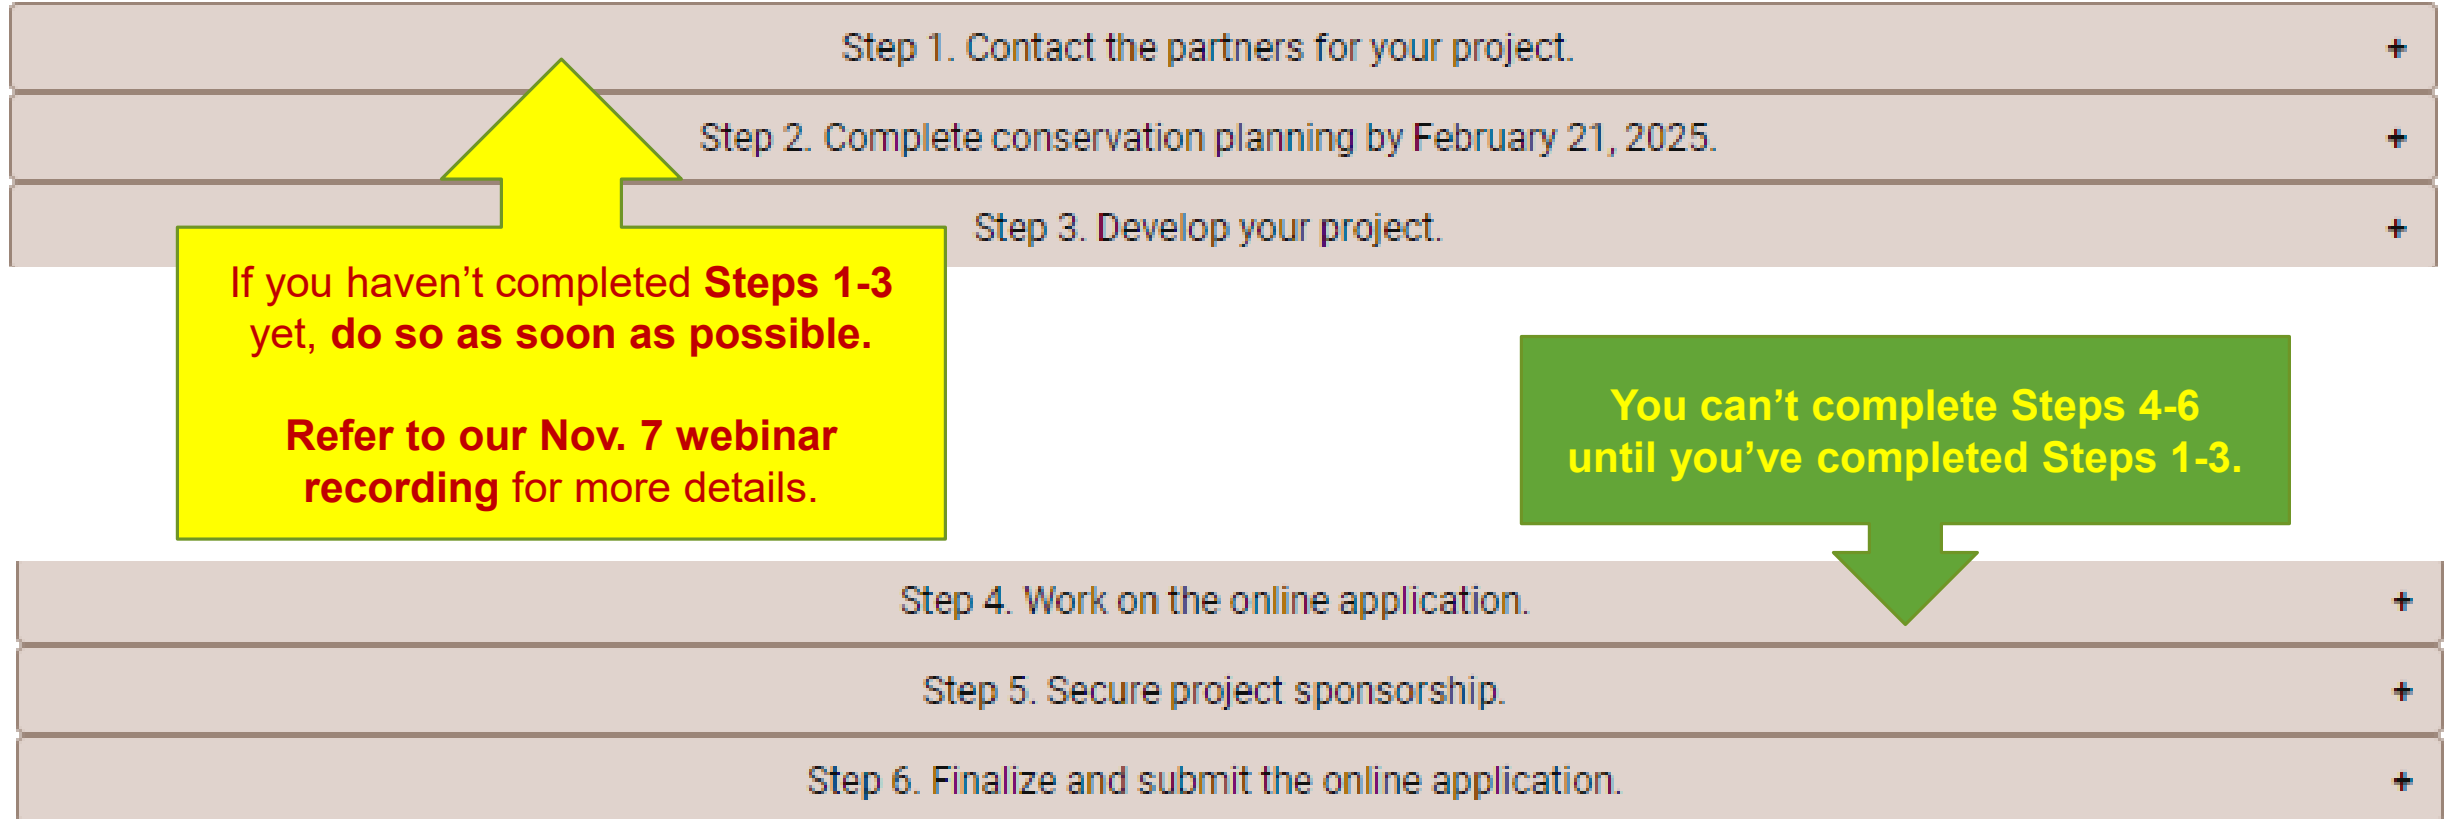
Step 1. Contact the partners for your project. +

Step 2. Complete conservation planning by February 21, 2025. +

Step 3. Develop your project. +

If you haven’t completed Steps 1-3 yet, do so as soon as possible.

Refer to our Nov. 7 webinar recording for more details.

You can’t complete Steps 4-6 until you’ve completed Steps 1-3.

Step 4. Work on the online application. +

Step 5. Secure project sponsorship. +

Step 6. Finalize and submit the online application. +